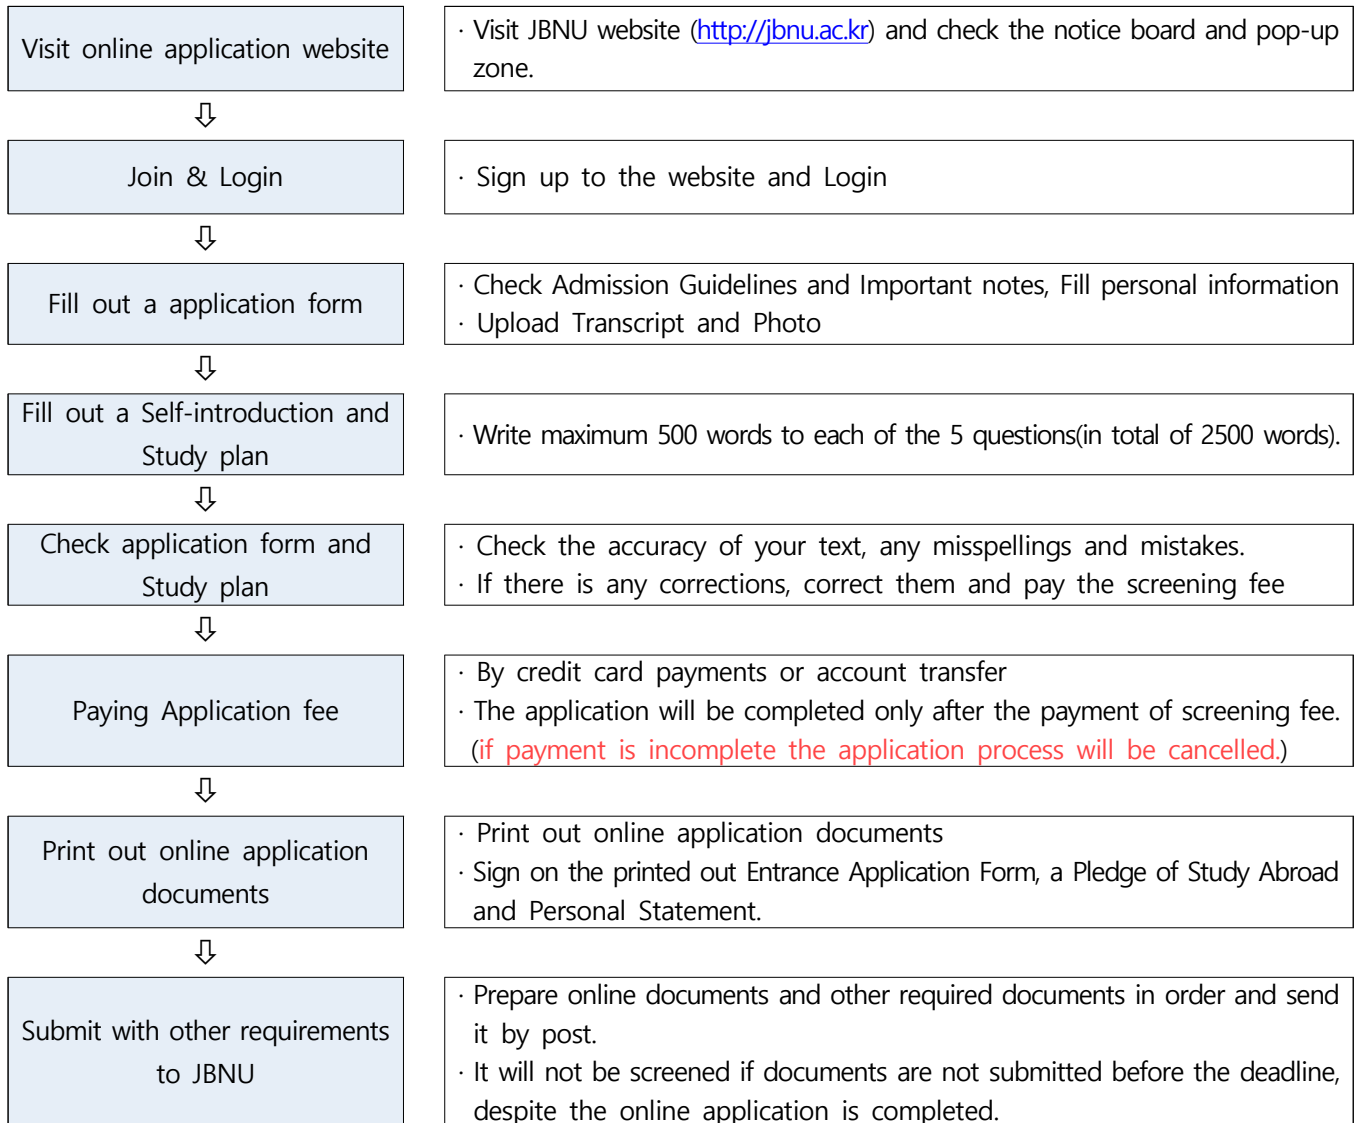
Visit online application website

· Visit JBNU website (http://jbnu.ac.kr) and check the notice board and pop-up zone.

⇩

Join & Login

· Sign up to the website and Login

⇩

Fill out a application form

· Check Admission Guidelines and Important notes, Fill personal information
· Upload Transcript and Photo

⇩

Fill out a Self-introduction and Study plan

· Write maximum 500 words to each of the 5 questions(in total of 2500 words).

⇩

Check application form and Study plan

· Check the accuracy of your text, any misspellings and mistakes.
· If there is any corrections, correct them and pay the screening fee

⇩

Paying Application fee

· By credit card payments or account transfer
· The application will be completed only after the payment of screening fee. (if payment is incomplete the application process will be cancelled.)

⇩

Print out online application documents

· Print out online application documents
· Sign on the printed out Entrance Application Form, a Pledge of Study Abroad and Personal Statement.

⇩

Submit with other requirements to JBNU

· Prepare online documents and other required documents in order and send it by post.
· It will not be screened if documents are not submitted before the deadline, despite the online application is completed.